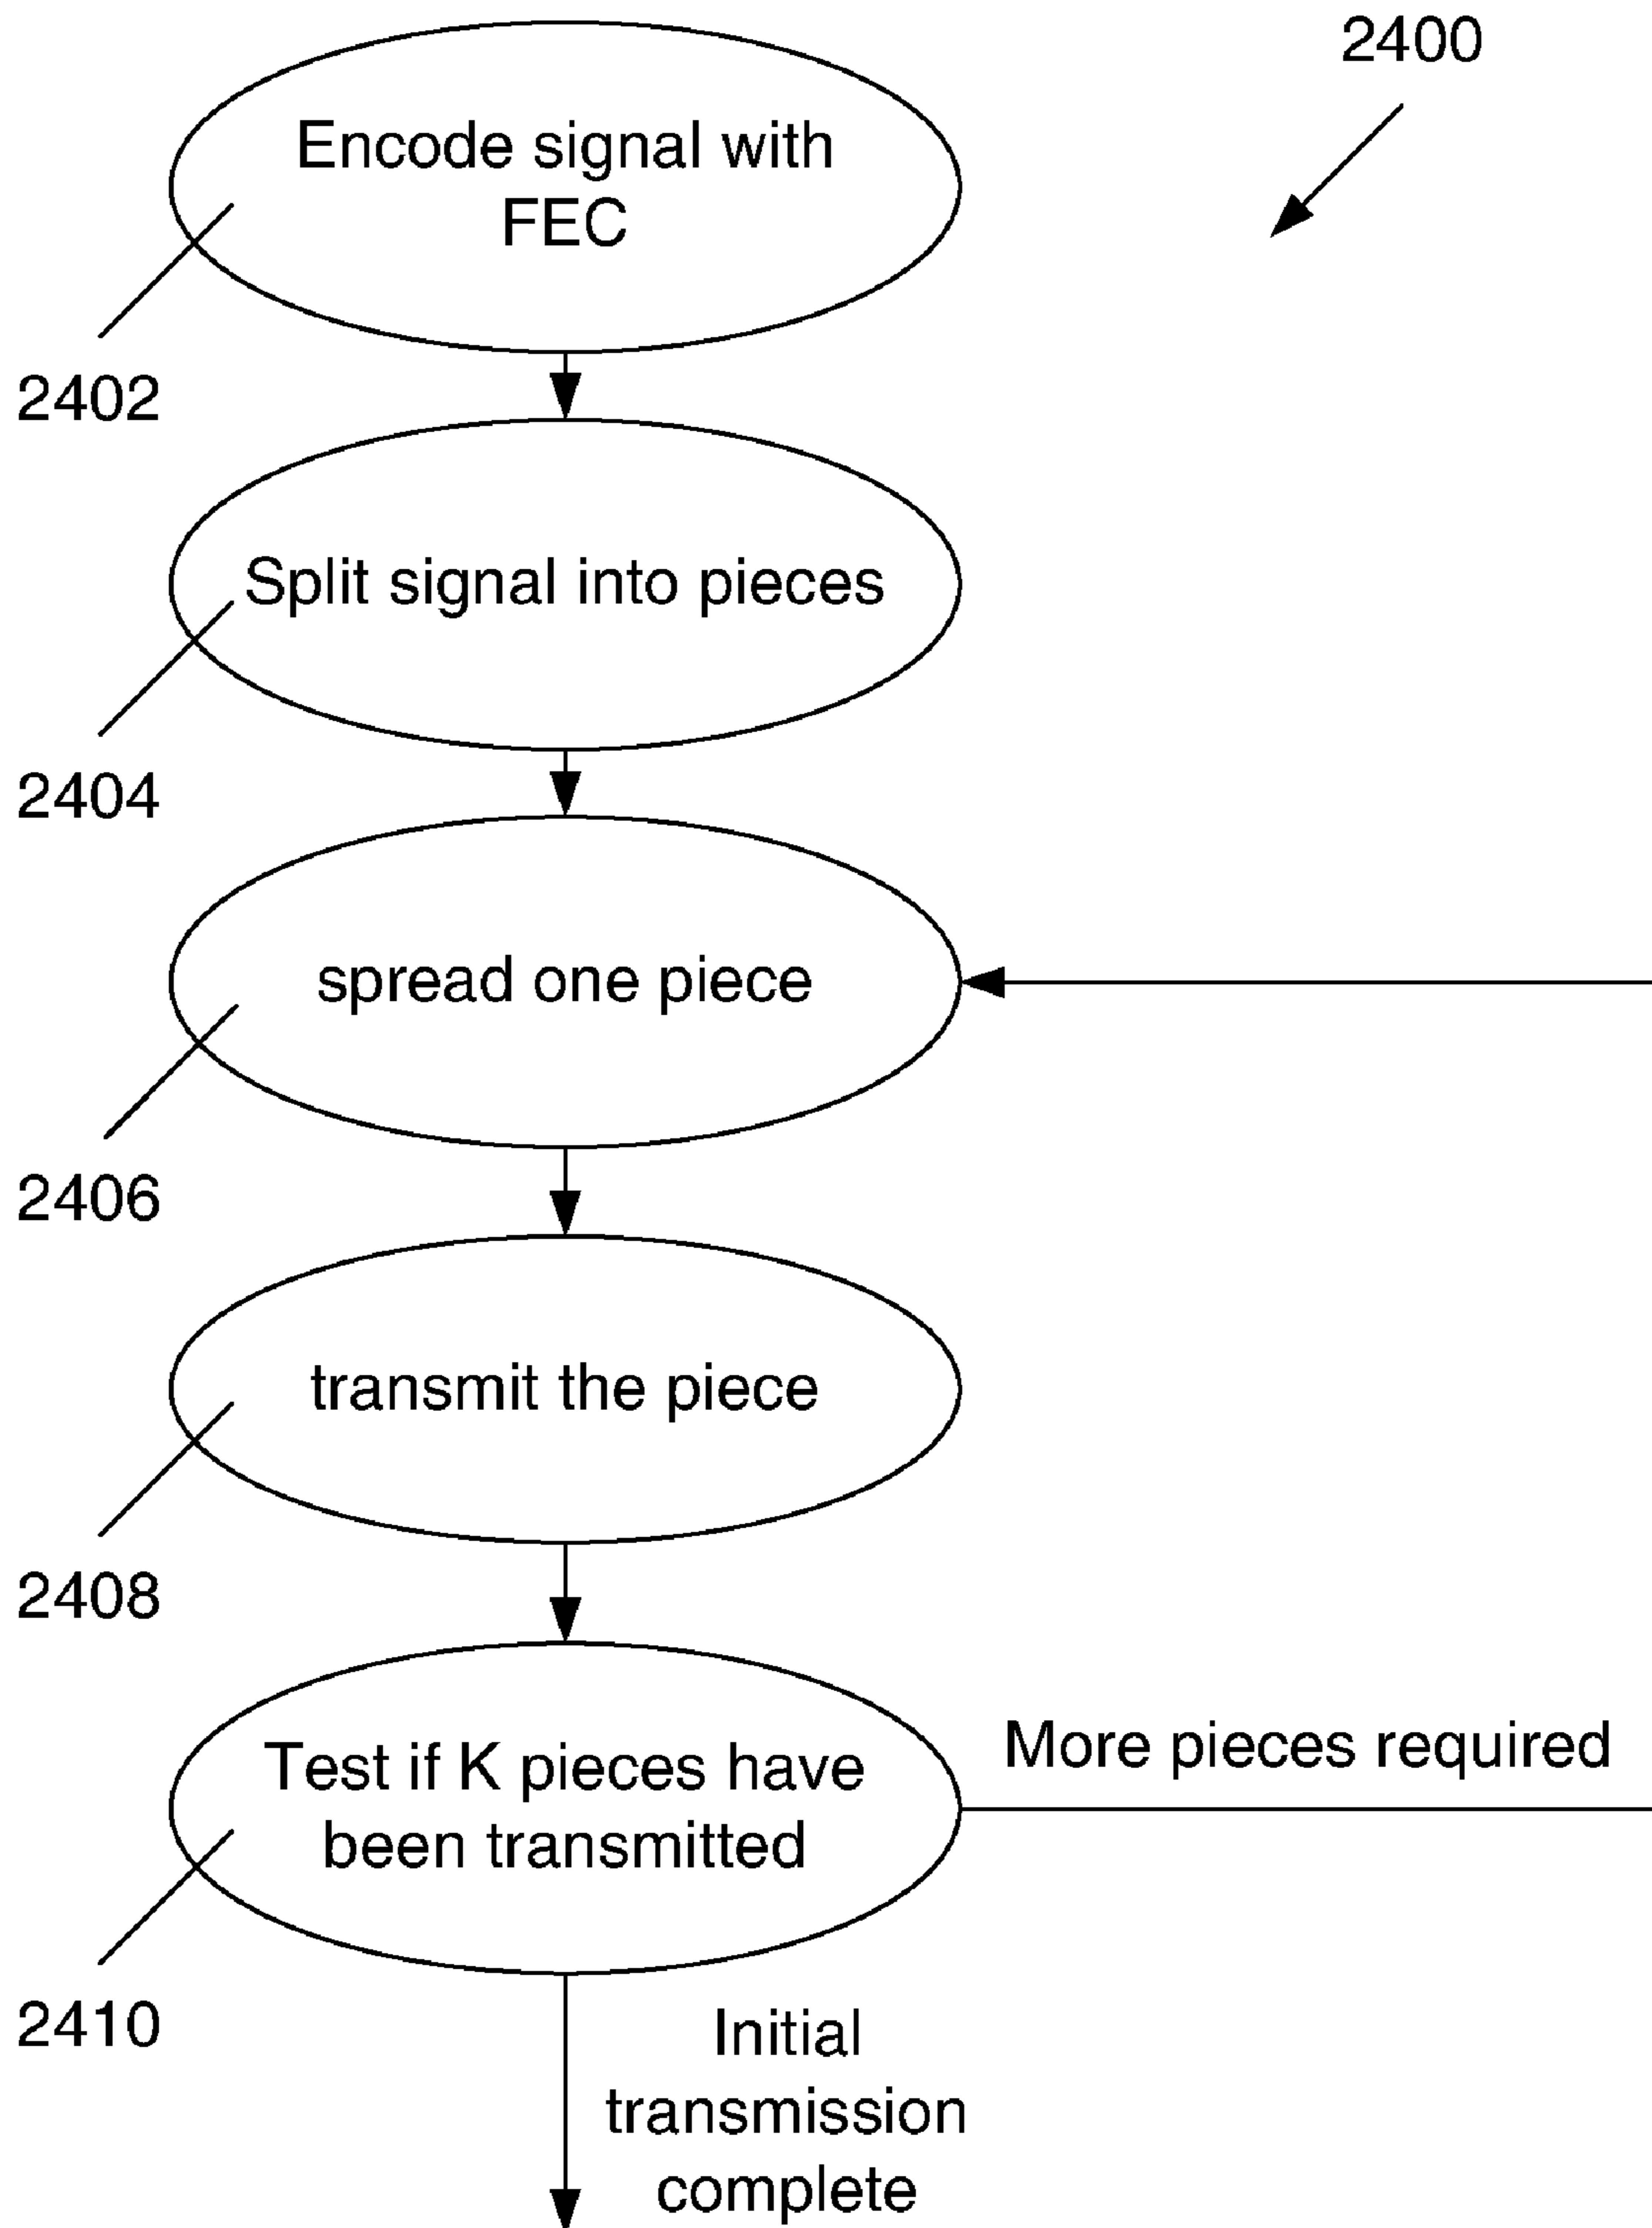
2400

Encode signal with FEC

2402

Split signal into pieces

2404

spread one piece

2406

transmit the piece

2408

Test if K pieces have been transmitted

More pieces required

2410

Initial transmission complete